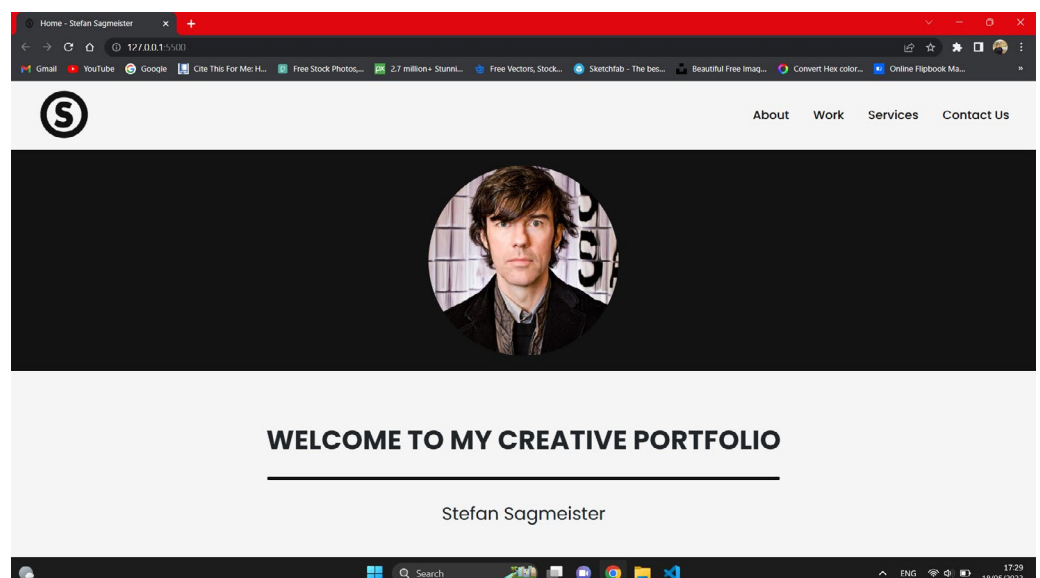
Home - Stefan Sagmeister

127.0.0.1:5500

Gmail YouTube Google Cite This For Me: H... Free Stock Photos,... 2.7 million+ Stunni... Free Vectors, Stock... Sketchfab - The bes... Beautiful Free Imag... Convert Hex color... Online Flipbook Ma...

About Work Services Contact Us

WELCOME TO MY CREATIVE PORTFOLIO

Stefan Sagmeister

Search

ENG 17:29 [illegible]